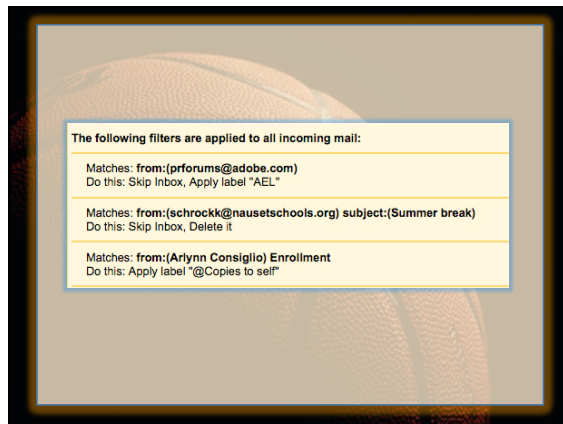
The following filters are applied to all incoming mail:

Matches: from:(prforums@adobe.com)
Do this: Skip Inbox, Apply label "AEL"

Matches: from:(schrockk@nausetschools.org) subject:(Summer break)
Do this: Skip Inbox, Delete it

Matches: from:(Arlynn Consiglio) Enrollment
Do this: Apply label "@Copies to self"